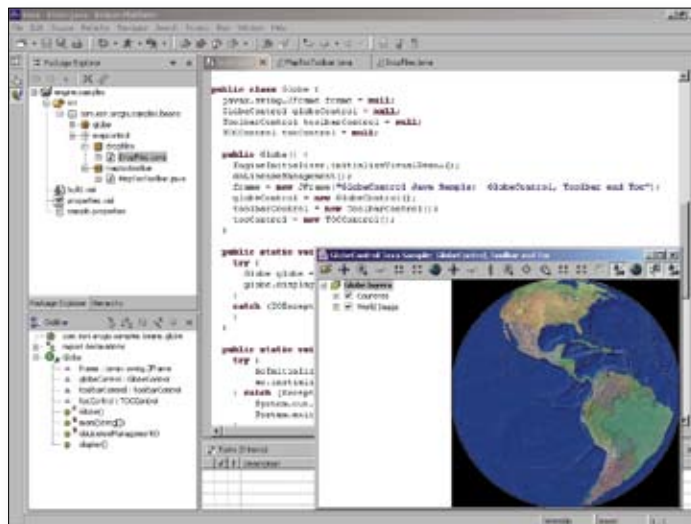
public class Globe {
javax.swing.JFrame frame = null;
GlobeControl globeControl = null;
ToolbarControl toolbarControl = null;
TOCControl tocControl = null;

public Globe() {
EngineInitializer.initializeVisualBeans();
doLicenseManagement();
frame = new JFrame("GlobeControl Java Sample: GlobeControl, Toolbar and Toc");
globeControl = new GlobeControl();
toolbarControl = new ToolbarControl();
tocControl = new TOCControl();

public static vo
try {
Globe globe =
globe.display
}
catch (IOExcept
}
}

public static vo
try {
AoInitializ
ao.initiali
} catch (Except
System.out.
System.exit

GlobeControl Java Sample: GlobeControl, Toolbar and Toc

Globe Layers
Countries
World Image

Package Explorer
engine.samples
src
com.esri.arcgis.samples.beans
globe
swing
DisplayGlobe.java
toolbar
MapAndToolbar.java
build.xml
properties.xml
sample.properties

Package Explorer Hierarchy

Outline
com.esri.arcgis.samples.beans.globe
import declarations
Globe
frame : javax.swing.JFrame
globeControl : GlobeControl
toolbarControl : ToolbarControl
tocControl : TOCControl
Globe()
main(String[])
doLicenseManagement()
display()

Tasks
Description